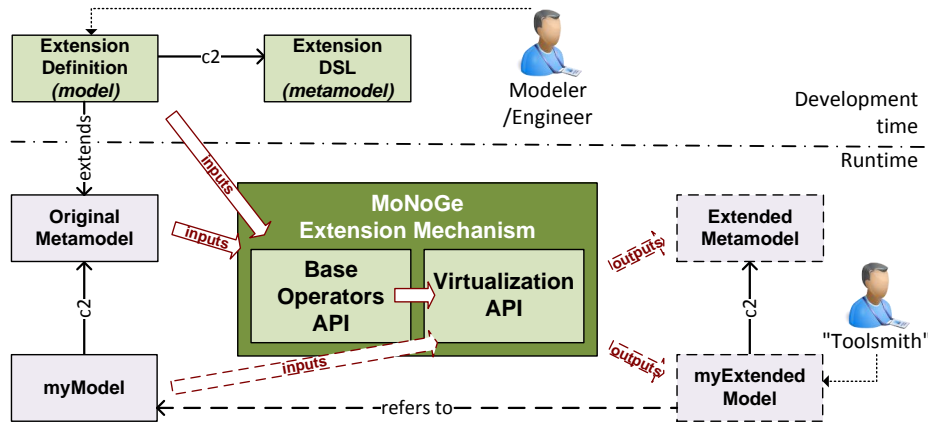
Extension Definition (model)

c2

Extension DSL (metamodel)

Modeler /Engineer

Development time

Runtime

extends

inputs

Original Metamodel

inputs

MoNoGe Extension Mechanism

Base Operators API

Virtualization API

outputs

Extended Metamodel

c2

c2

"Toolsmith"

inputs

outputs

myModel

myExtended Model

refers to